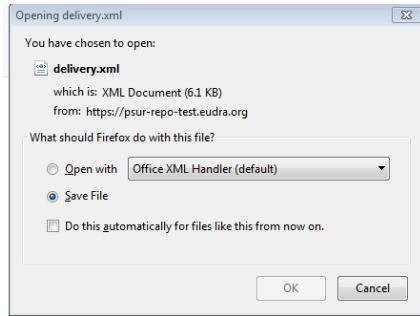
Opening delivery.xml

You have chosen to open:

delivery.xml

which is: XML Document (6.1 KB)

from: https://psur-repo-test.eudra.org

What should Firefox do with this file?

Open with Office XML Handler (default)

Save File

Do this automatically for files like this from now on.

OK Cancel